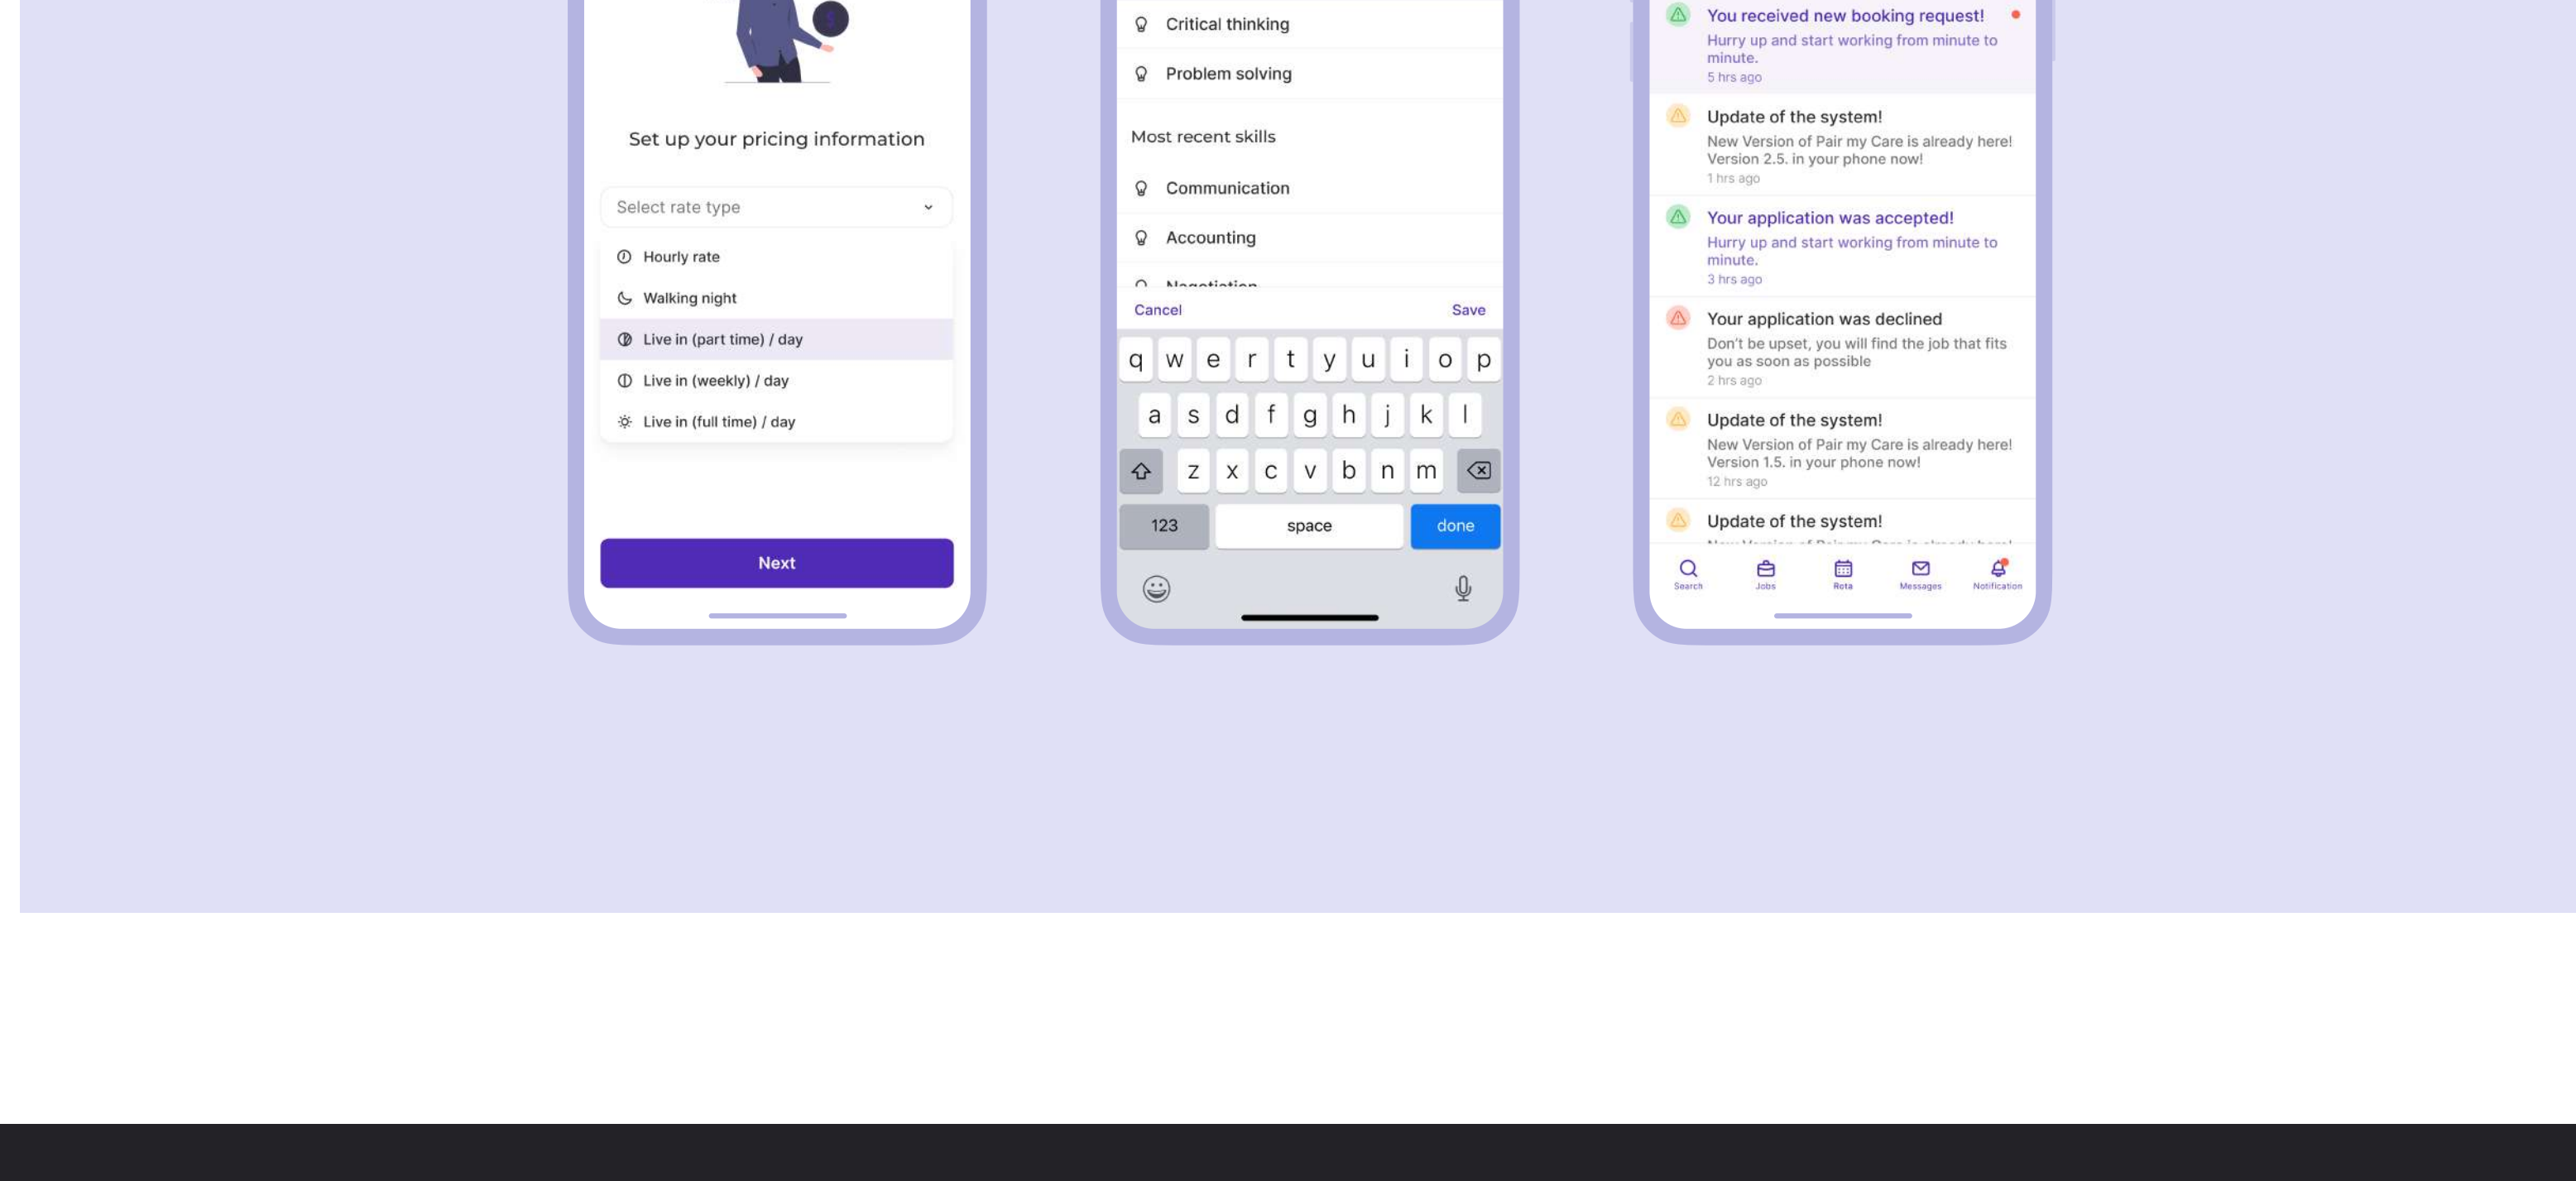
Set up your pricing information

Select rate type

Hourly rate

Walking night

Live in (part time) / day

Live in (weekly) / day

Live in (full time) / day

Next

Critical thinking

Problem solving

Most recent skills

Communication

Accounting

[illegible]

Cancel Save

q w e r t y u i o p

a s d f g h j k l

z x c v b n m

123 space done

You received new booking request!
Hurry up and start working from minute to minute.
5 hrs ago

Update of the system!
New Version of Pair my Care is already here! Version 2.5. in your phone now!
1 hrs ago

Your application was accepted!
Hurry up and start working from minute to minute.
3 hrs ago

Your application was declined
Don't be upset, you will find the job that fits you as soon as possible
2 hrs ago

Update of the system!
New Version of Pair my Care is already here! Version 1.5. in your phone now!
12 hrs ago

Update of the system!

Search Jobs Rota Messages Notification